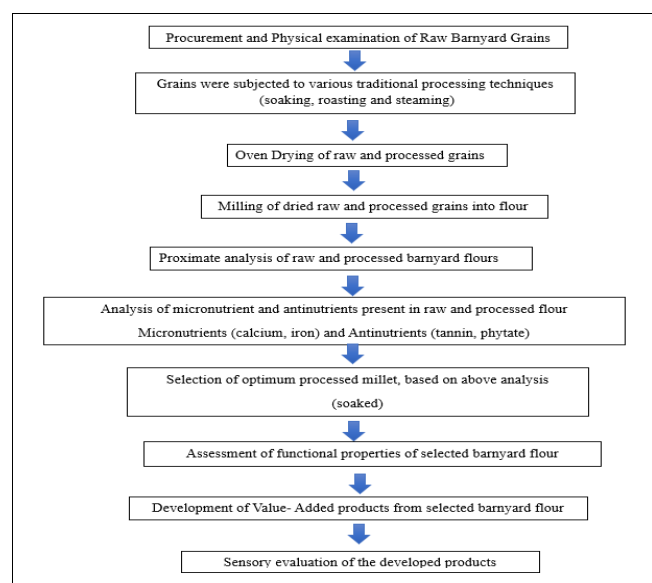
Procurement and Physical examination of Raw Barnyard Grains

Grains were subjected to various traditional processing techniques (soaking, roasting and steaming)

Oven Drying of raw and processed grains

Milling of dried raw and processed grains into flour

Proximate analysis of raw and processed barnyard flours

Analysis of micronutrient and antinutrients present in raw and processed flour Micronutrients (calcium, iron) and Antinutrients (tannin, phytate)

Selection of optimum processed millet, based on above analysis (soaked)

Assessment of functional properties of selected barnyard flour

Development of Value- Added products from selected barnyard flour

Sensory evaluation of the developed products